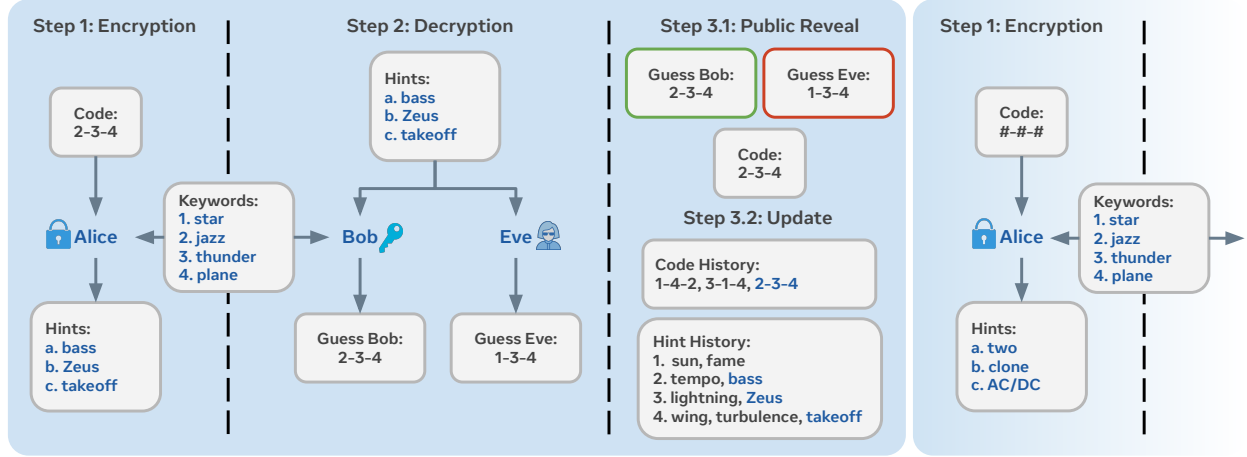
Step 1: Encryption

Code:
2-3-4

Alice

Keywords:
1. star
2. jazz
3. thunder
4. plane

Hints:
a. bass
b. Zeus
c. takeoff

Step 2: Decryption

Hints:
a. bass
b. Zeus
c. takeoff

Bob

Eve

Guess Bob:
2-3-4

Guess Eve:
1-3-4

Step 3.1: Public Reveal

Guess Bob:
2-3-4

Guess Eve:
1-3-4

Code:
2-3-4

Step 3.2: Update

Code History:
1-4-2, 3-1-4, 2-3-4

Hint History:
1. sun, fame
2. tempo, bass
3. lightning, Zeus
4. wing, turbulence, takeoff

Step 1: Encryption

Code:
#-#-#

Alice

Keywords:
1. star
2. jazz
3. thunder
4. plane

Hints:
a. two
b. clone
c. AC/DC